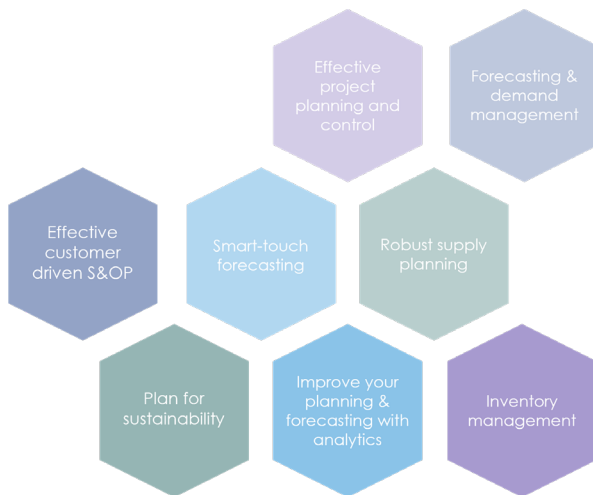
Effective project planning and control

Forecasting & demand management

Effective customer driven S&OP

Smart-touch forecasting

Robust supply planning

Plan for sustainability

Improve your planning & forecasting with analytics

Inventory management